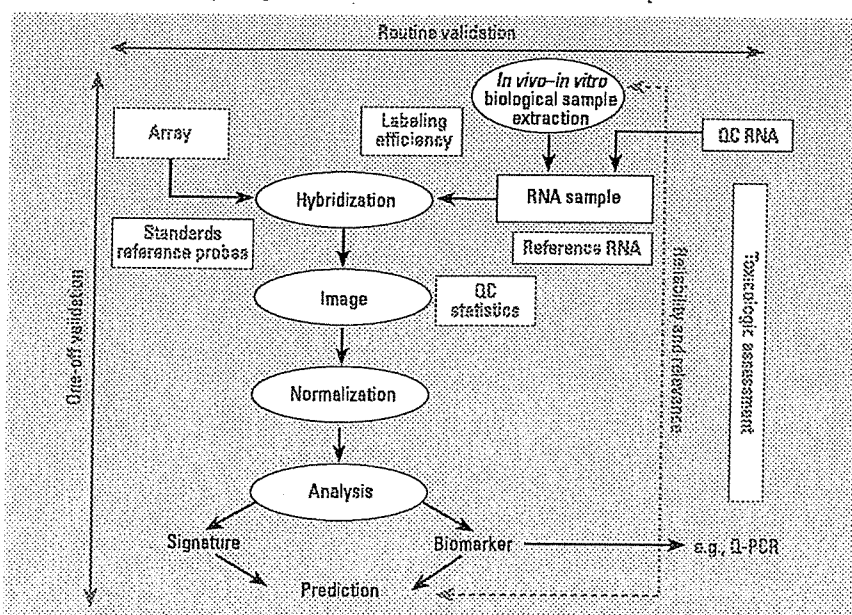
Routine validation

One-off validation

In vivo–in vitro biological sample extraction

Array

Labeling efficiency

QC RNA

Hybridization

RNA sample

Standards reference probes

Reference RNA

Reliability and relevance

Toxicologic assessment

Image

QC statistics

Normalization

Analysis

Signature

Biomarker

e.g., Q-PCR

Prediction